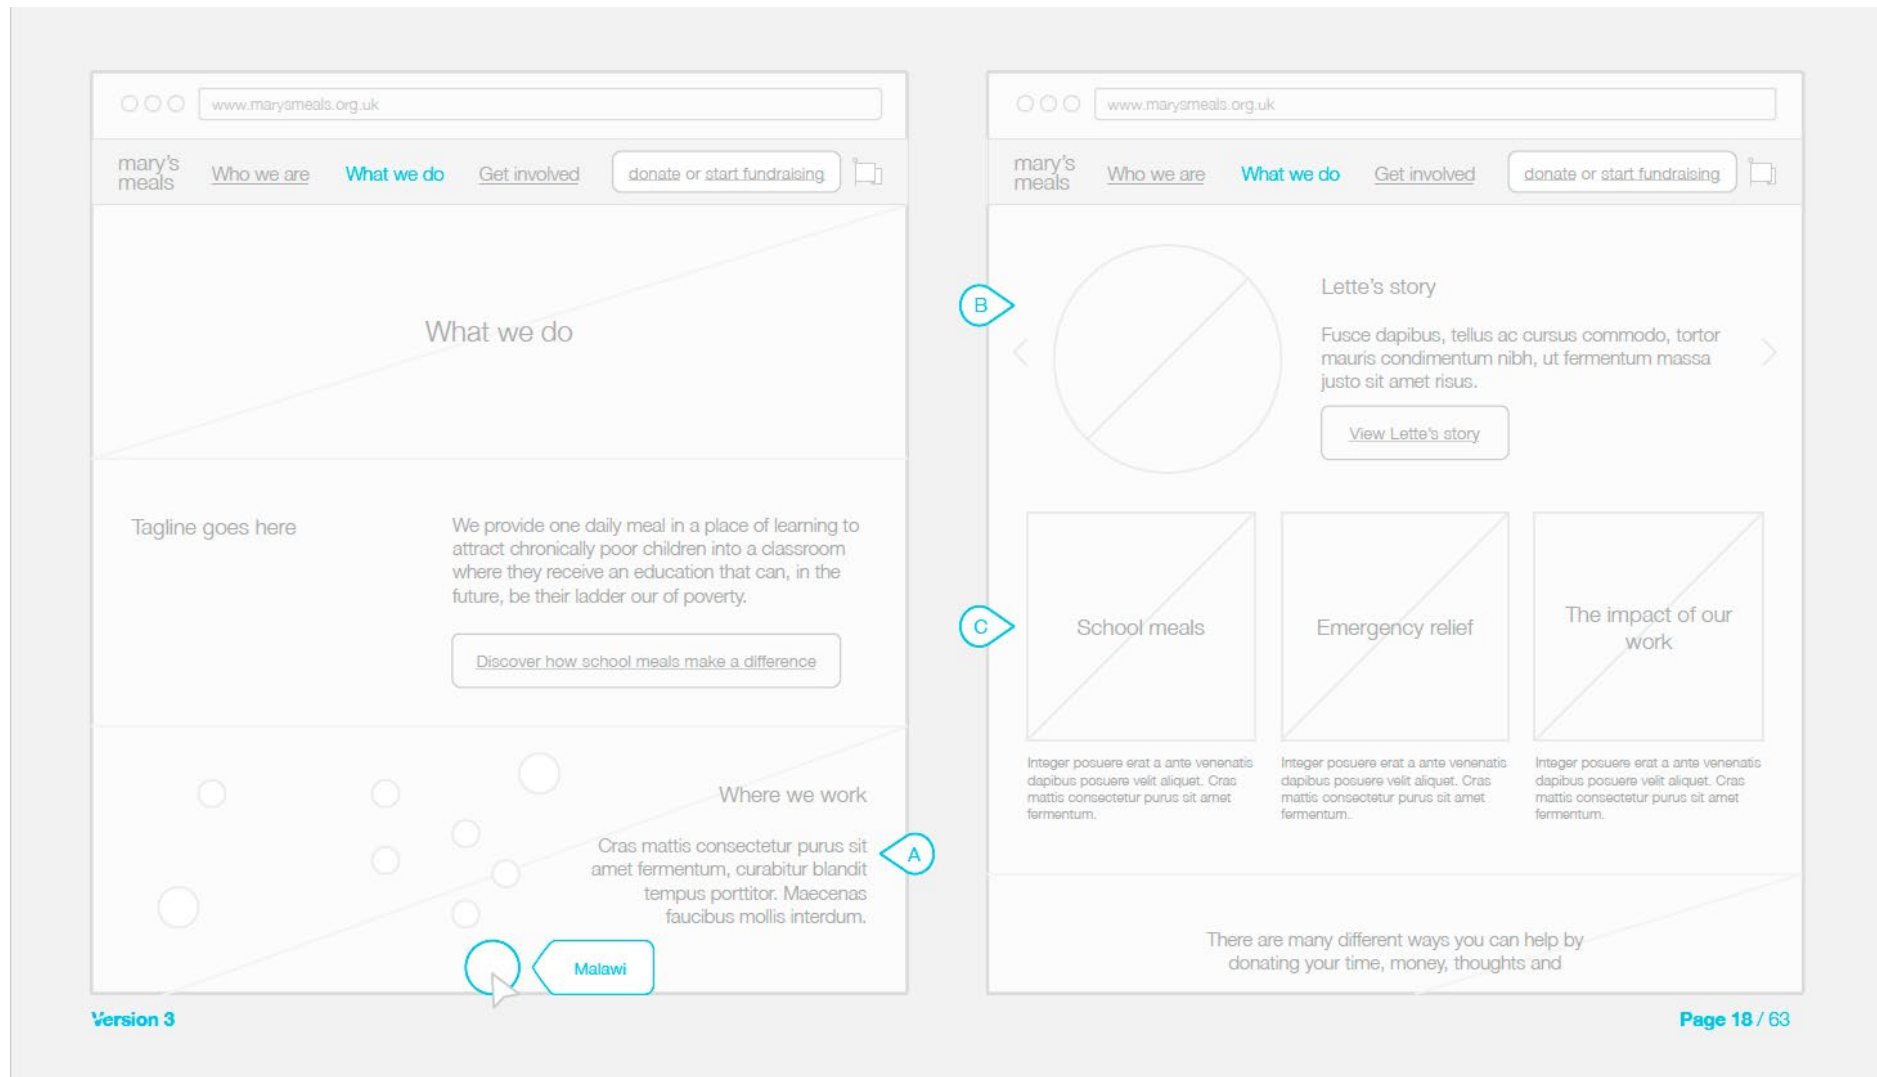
www.marysmeals.org.uk

mary's meals Who we are What we do Get involved donate or start fundraising

What we do

Tagline goes here

We provide one daily meal in a place of learning to attract chronically poor children into a classroom where they receive an education that can, in the future, be their ladder our of poverty.

Discover how school meals make a difference

Where we work

Cras mattis consectetur purus sit amet fermentum, curabitur blandit tempus porttitor. Maecenas faucibus mollis interdum.

A

Malawi

www.marysmeals.org.uk

mary's meals Who we are What we do Get involved donate or start fundraising

B

Lette's story

Fusce dapibus, tellus ac cursus commodo, tortor mauris condimentum nibh, ut fermentum massa justo sit amet risus.

View Lette's story

C

School meals

Emergency relief

The impact of our work

Integer posuere erat a ante venenatis dapibus posuere velit aliquet. Cras mattis consectetur purus sit amet fermentum.

Integer posuere erat a ante venenatis dapibus posuere velit aliquet. Cras mattis consectetur purus sit amet fermentum.

Integer posuere erat a ante venenatis dapibus posuere velit aliquet. Cras mattis consectetur purus sit amet fermentum.

There are many different ways you can help by donating your time, money, thoughts and

Version 3

Page 18 / 63